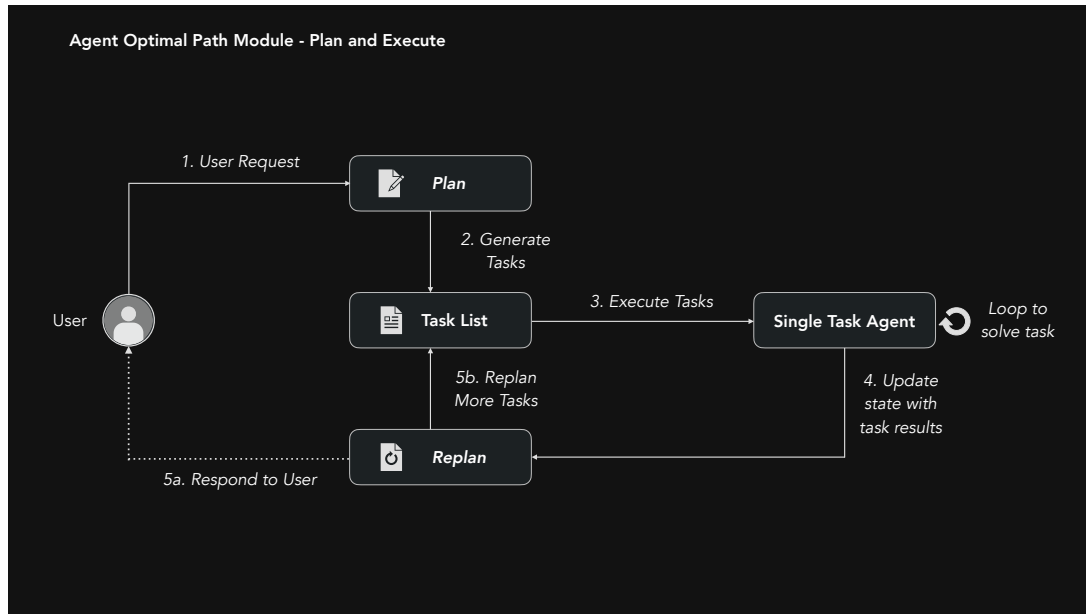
Agent Optimal Path Module - Plan and Execute

1. User Request

Plan

2. Generate Tasks

User

Task List

3. Execute Tasks

Single Task Agent

Loop to solve task

5b. Replan More Tasks

4. Update state with task results

Replan

5a. Respond to User